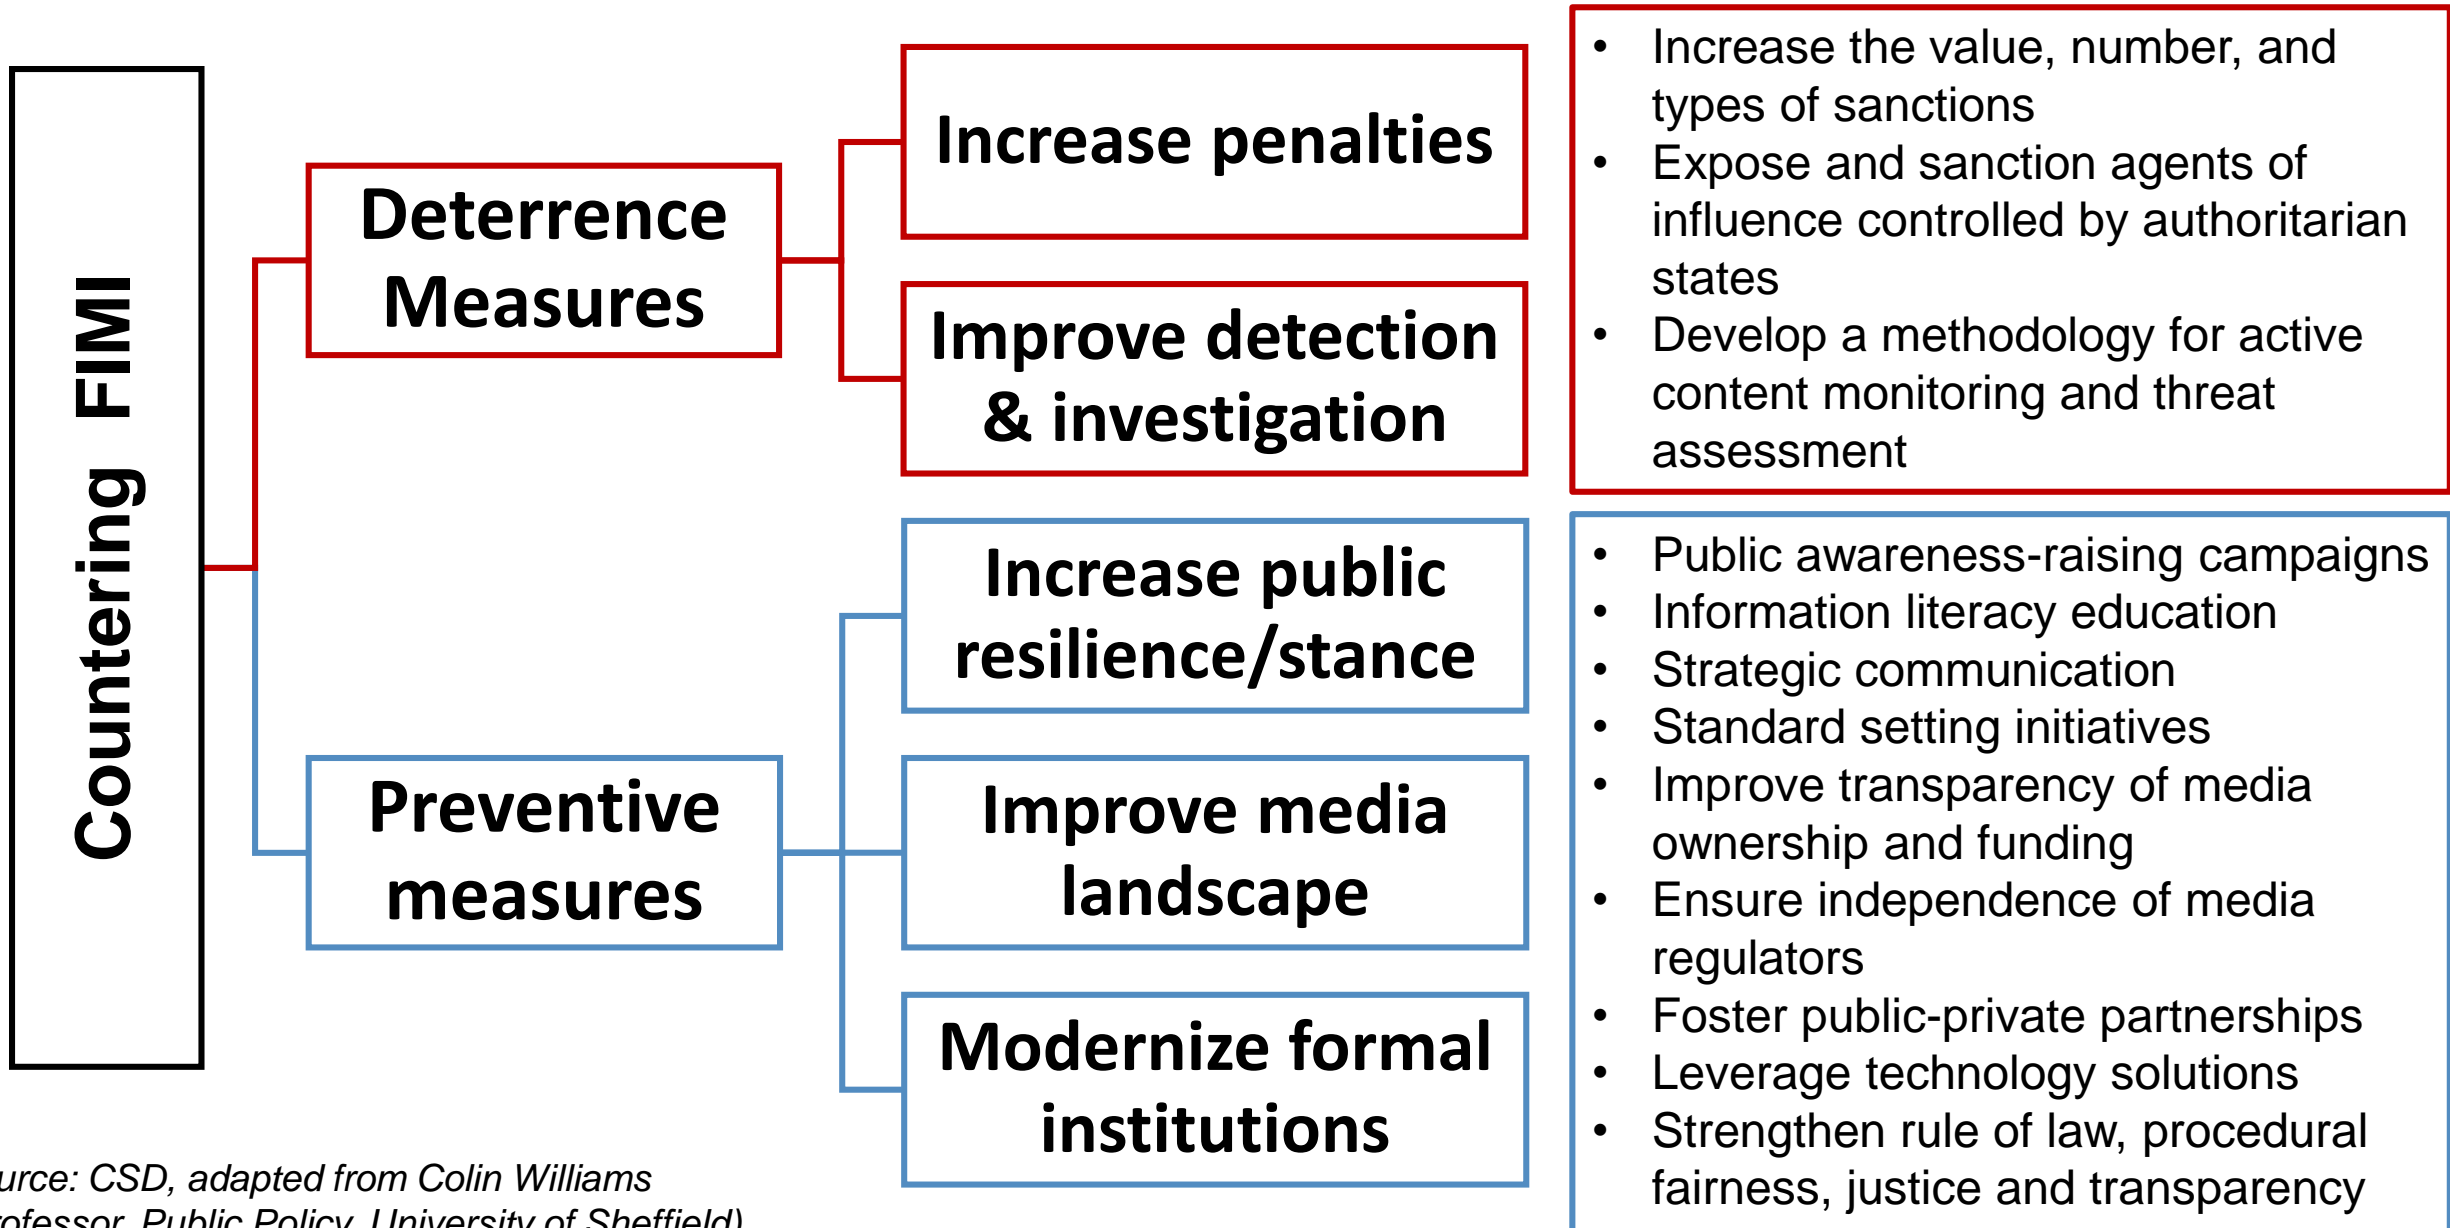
Countering FIMI

Deterrence Measures

Increase penalties

Improve detection & investigation

- Increase the value, number, and types of sanctions
- Expose and sanction agents of influence controlled by authoritarian states
- Develop a methodology for active content monitoring and threat assessment

Preventive measures

Increase public resilience/stance

Improve media landscape

Modernize formal institutions

- Public awareness-raising campaigns
- Information literacy education
- Strategic communication
- Standard setting initiatives
- Improve transparency of media ownership and funding
- Ensure independence of media regulators
- Foster public-private partnerships
- Leverage technology solutions
- Strengthen rule of law, procedural fairness, justice and transparency

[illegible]urce: CSD, adapted from Colin Williams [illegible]ofessor, Public Policy, University of Sheffield)